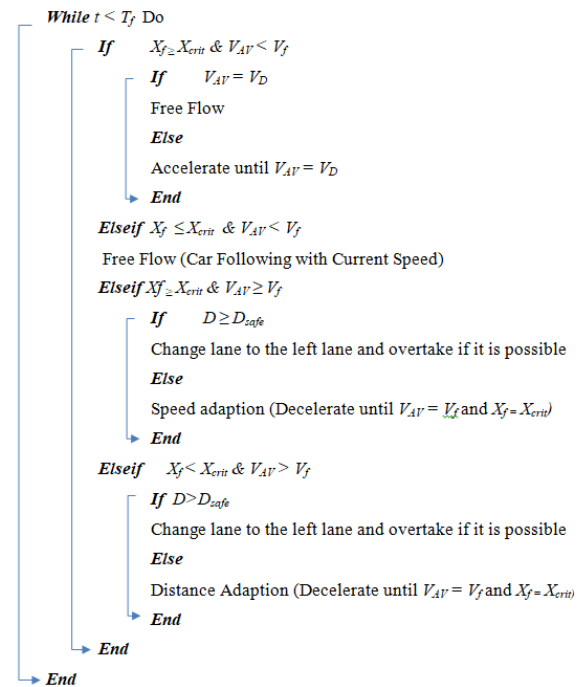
**While** $t < T_f$ Do

**If** $X_f \geq X_{crit}$ & $V_{AV} < V_f$

**If** $V_{AV} = V_D$

Free Flow

**Else**

Accelerate until $V_{AV} = V_D$

**End**

**Elseif** $X_f \leq X_{crit}$ & $V_{AV} < V_f$

Free Flow (Car Following with Current Speed)

**Elseif** $Xf \geq X_{crit}$ & $V_{AV} \geq V_f$

**If** $D \geq D_{safe}$

Change lane to the left lane and overtake if it is possible

**Else**

Speed adaption (Decelerate until $V_{AV} = V_f$ and $X_f = X_{crit}$)

**End**

**Elseif** $X_f < X_{crit}$ & $V_{AV} > V_f$

**If** $D > D_{safe}$

Change lane to the left lane and overtake if it is possible

**Else**

Distance Adaption (Decelerate until $V_{AV} = V_f$ and $X_f = X_{crit}$)

**End**

**End**

**End**